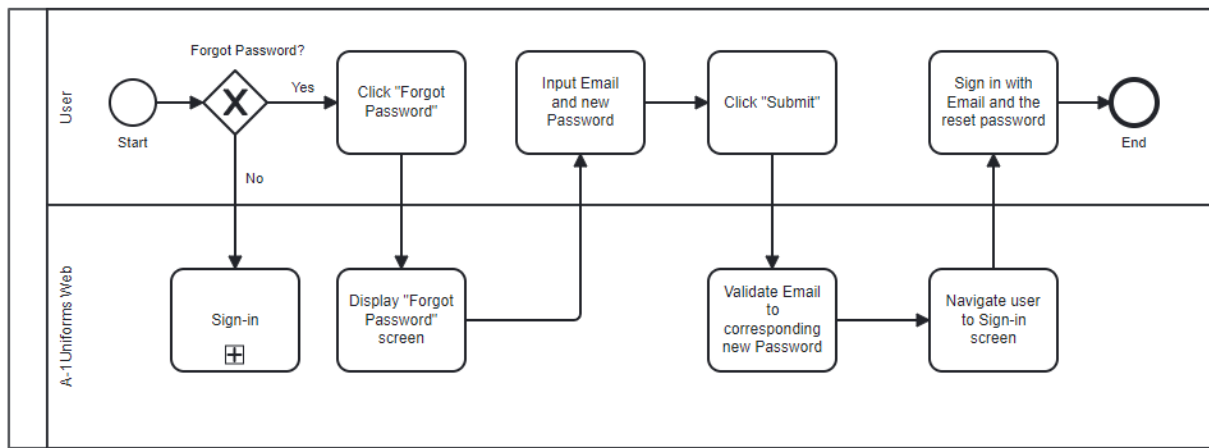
User

Forgot Password?

Start

Yes

No

Click "Forgot Password"

Input Email and new Password

Click "Submit"

Sign in with Email and the reset password

End

A-1Uniforms Web

Sign-in

Display "Forgot Password" screen

Validate Email to corresponding new Password

Navigate user to Sign-in screen